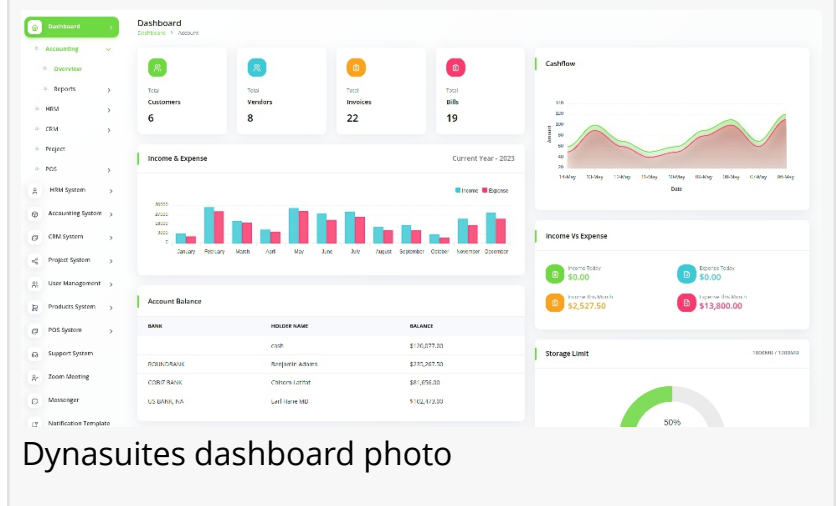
Dashboard
Accounting
Overview
Reports
HRM
CRM
Project
POS
HRM System
Accounting System
CRM System
Project System
User Management
Products System
POS System
Support System
Zoom Meeting
Messenger
Notification Template

Dashboard
Dashboard > Account

Total
Customers
6

Total
Vendors
8

Total
Invoices
22

Total
Bills
19

Income & Expense
Current Year - 2023
Income Expense
January February March April May June July August September October November December

Account Balance
| BANK | HOLDER NAME | BALANCE |
|---|---|---|
| | cash | $120,077.00 |
| ROUNDBANK | Benjamin Adams | $232,267.50 |
| CORE BANK | Chisom Latifat | $81,656.00 |
| US BANK, NA | Earl Hane MD | $102,473.00 |

Cashflow
Amount
Date

Income Vs Expense
Income Today
$0.00
Expense Today
$0.00
Income This Month
$2,527.50
Expense This Month
$13,800.00

Storage Limit
100MB / 100MB
50%

Dynasuites dashboard photo